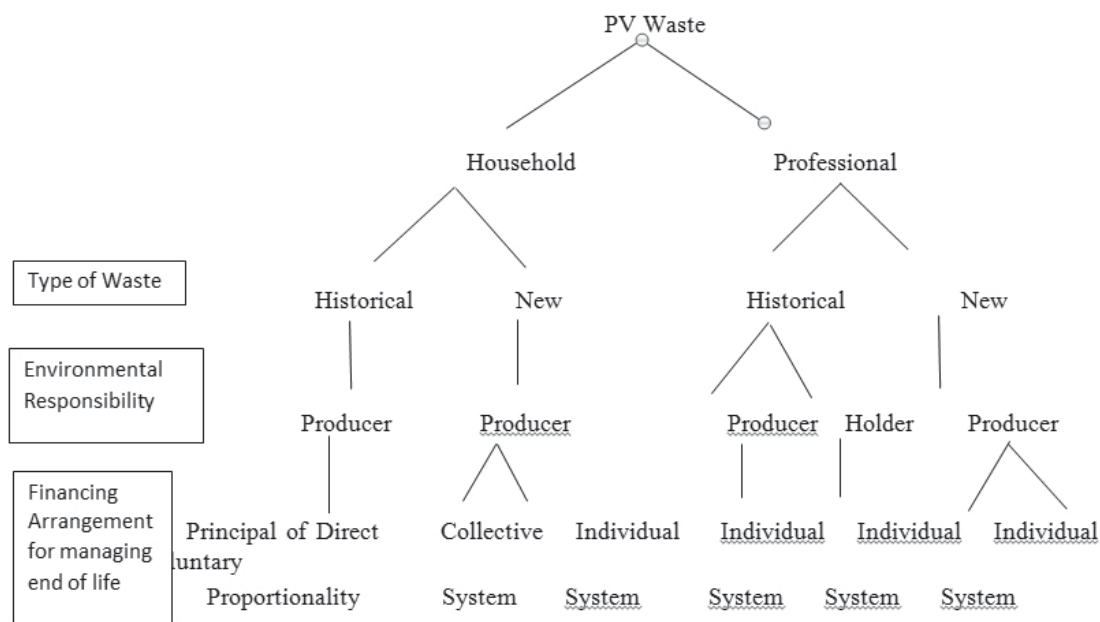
PV Waste

Household

Professional

Type of Waste

Historical

New

Historical

New

Environmental Responsibility

Producer

Producer

Producer

Holder

Producer

Financing Arrangement for managing end of life

Principal of Direct

Collective

Individual

Individual

Individual

Individual

luntary

Proportionality

System

System

System

System

System